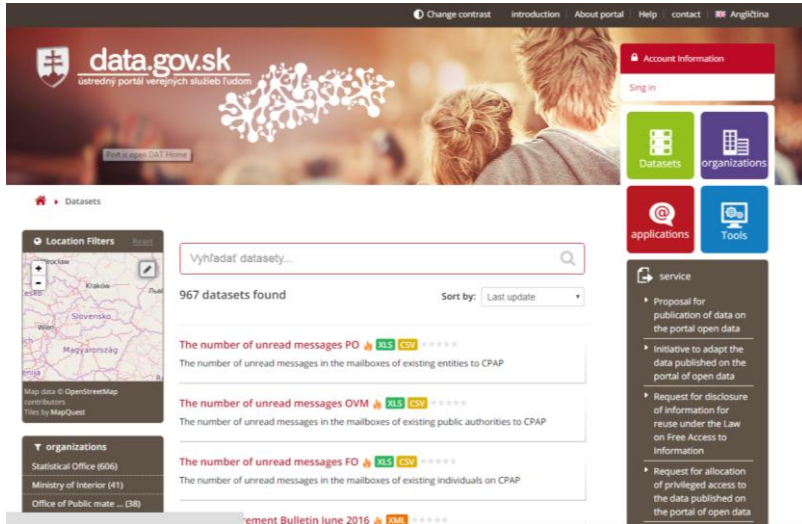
Change contrast introduction About portal Help contact Angličtina

data.gov.sk
ústredný portál verejných služieb ľuďom

Port a open DAT Home

Account Information
Sing in

Datasets organizations

applications Tools

Datasets

Location Filters Reset

Wrocław
Kraków
Slovensko
Wien
Magyarország

Map data © OpenStreetMap contributors
Tiles by MapQuest

organizations
Statistical Office (606)
Ministry of Interior (41)
Office of Public mate ... (38)

Vyhľadať datasety...

967 datasets found

Sort by: Last update

The number of unread messages PO XLS CSV
The number of unread messages in the mailboxes of existing entities to CPAP

The number of unread messages OVM XLS CSV
The number of unread messages in the mailboxes of existing public authorities to CPAP

The number of unread messages FO XLS CSV
The number of unread messages in the mailboxes of existing individuals on CPAP

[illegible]rement Bulletin June 2016 XML

service

Proposal for publication of data on the portal open data

Initiative to adapt the data published on the portal of open data

Request for disclosure of information for reuse under the Law on Free Access to Information

Request for allocation of privileged access to the data published on the portal of open data